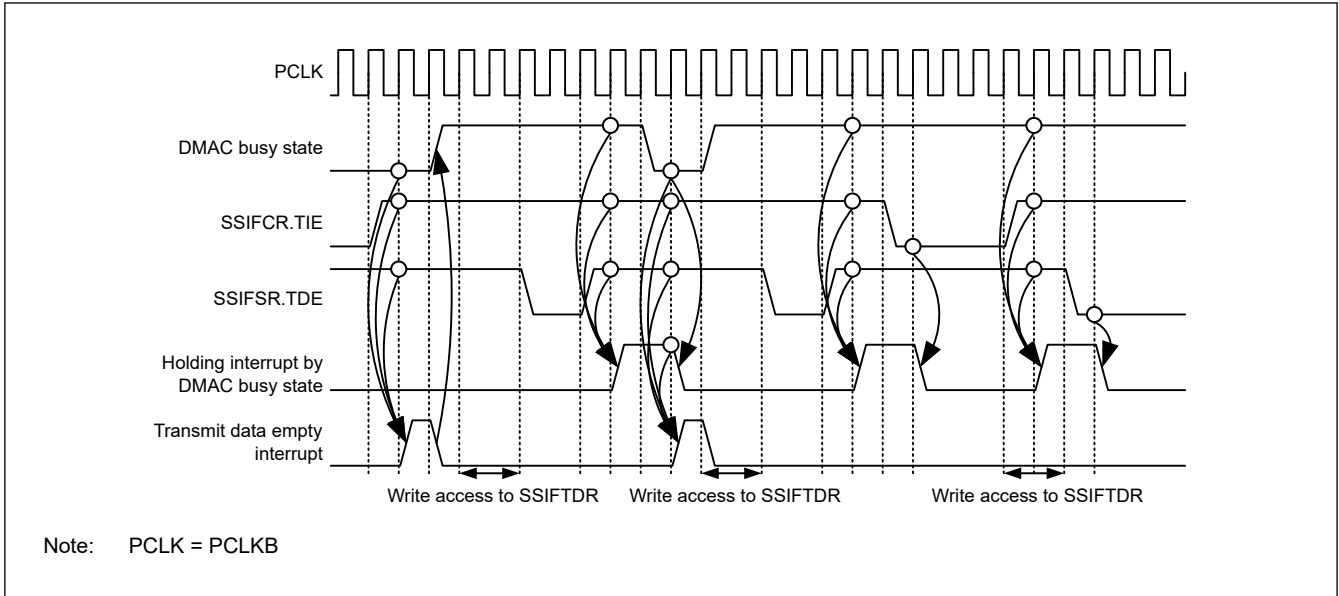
PCLK

DMAC busy state

SSIFCR.TIE

SSIFSR.TDE

Holding interrupt by DMAC busy state

Transmit data empty interrupt

Write access to SSIFTDR

Write access to SSIFTDR

Write access to SSIFTDR

Note: PCLK = PCLKB